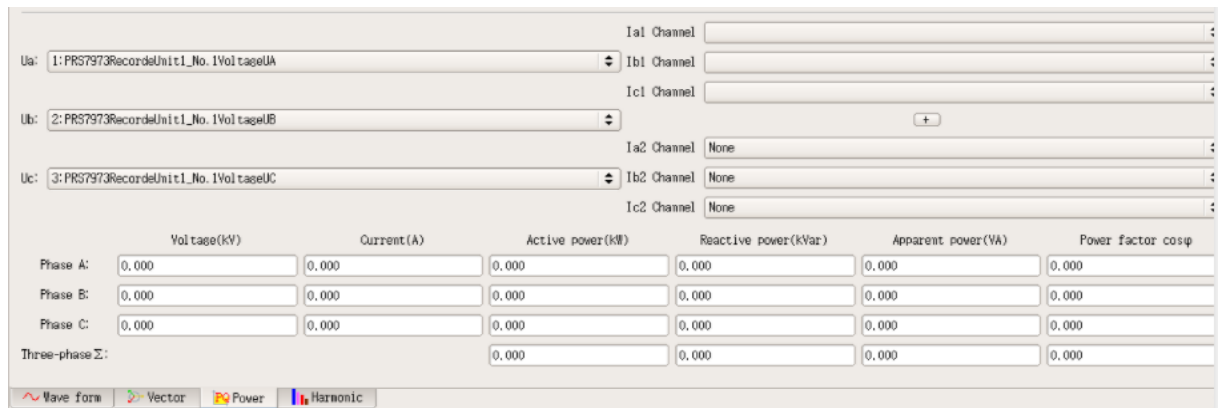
Ia1 Channel

Ua: 1:PRS7973RecordeUnit1_No.1VoltageUA

Ib1 Channel

Ic1 Channel

Ub: 2:PRS7973RecordeUnit1_No.1VoltageUB

+

Ia2 Channel None

Uc: 3:PRS7973RecordeUnit1_No.1VoltageUC

Ib2 Channel None

Ic2 Channel None

| | Voltage(kV) | Current(A) | Active power(kW) | Reactive power(kVar) | Apparent power(VA) | Power factor cosφ |
|---|---|---|---|---|---|---|
| Phase A: | 0.000 | 0.000 | 0.000 | 0.000 | 0.000 | 0.000 |
| Phase B: | 0.000 | 0.000 | 0.000 | 0.000 | 0.000 | 0.000 |
| Phase C: | 0.000 | 0.000 | 0.000 | 0.000 | 0.000 | 0.000 |
| Three-phase Σ: | | | 0.000 | 0.000 | 0.000 | 0.000 |

Wave form | Vector | PQ Power | Harmonic